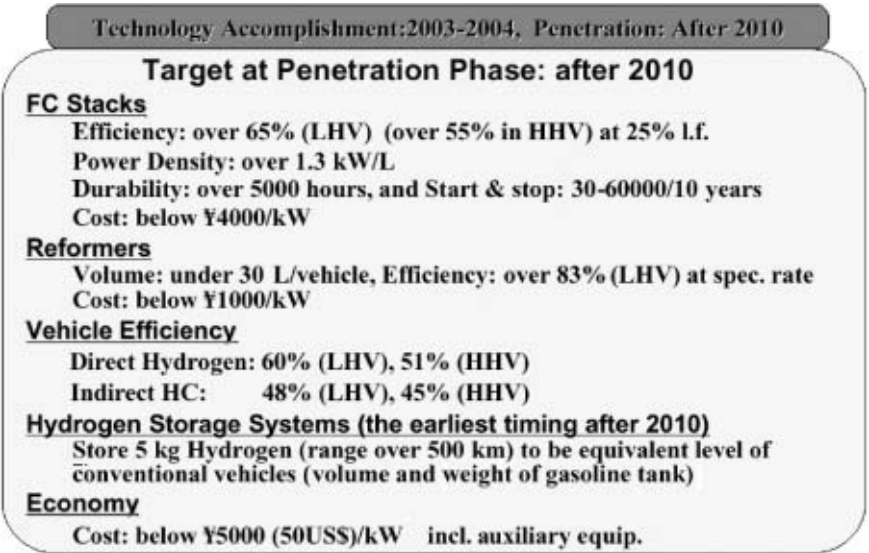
Technology Accomplishment:2003-2004, Penetration: After 2010

Target at Penetration Phase: after 2010

FC Stacks

Efficiency: over 65% (LHV) (over 55% in HHV) at 25% l.f.
Power Density: over 1.3 kW/L
Durability: over 5000 hours, and Start & stop: 30-60000/10 years
Cost: below ¥4000/kW

Reformers

Volume: under 30 L/vehicle, Efficiency: over 83% (LHV) at spec. rate
Cost: below ¥1000/kW

Vehicle Efficiency

Direct Hydrogen: 60% (LHV), 51% (HHV)
Indirect HC: 48% (LHV), 45% (HHV)

Hydrogen Storage Systems (the earliest timing after 2010)

Store 5 kg Hydrogen (range over 500 km) to be equivalent level of conventional vehicles (volume and weight of gasoline tank)

Economy

Cost: below ¥5000 (50US$)/kW incl. auxiliary equip.